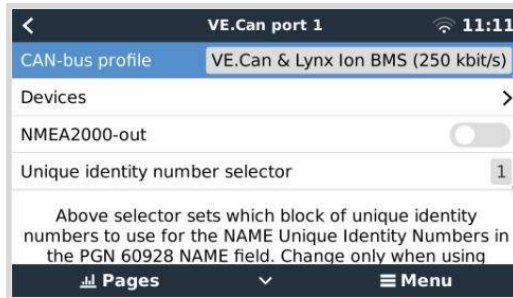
<

VE.Can port 1

11:11

CAN-bus profile

VE.Can & Lynx Ion BMS (250 kbit/s)

Devices

>

NMEA2000-out

Unique identity number selector

1

Above selector sets which block of unique identity numbers to use for the NAME Unique Identity Numbers in the PGN 60928 NAME field. Change only when using

Pages

Menu